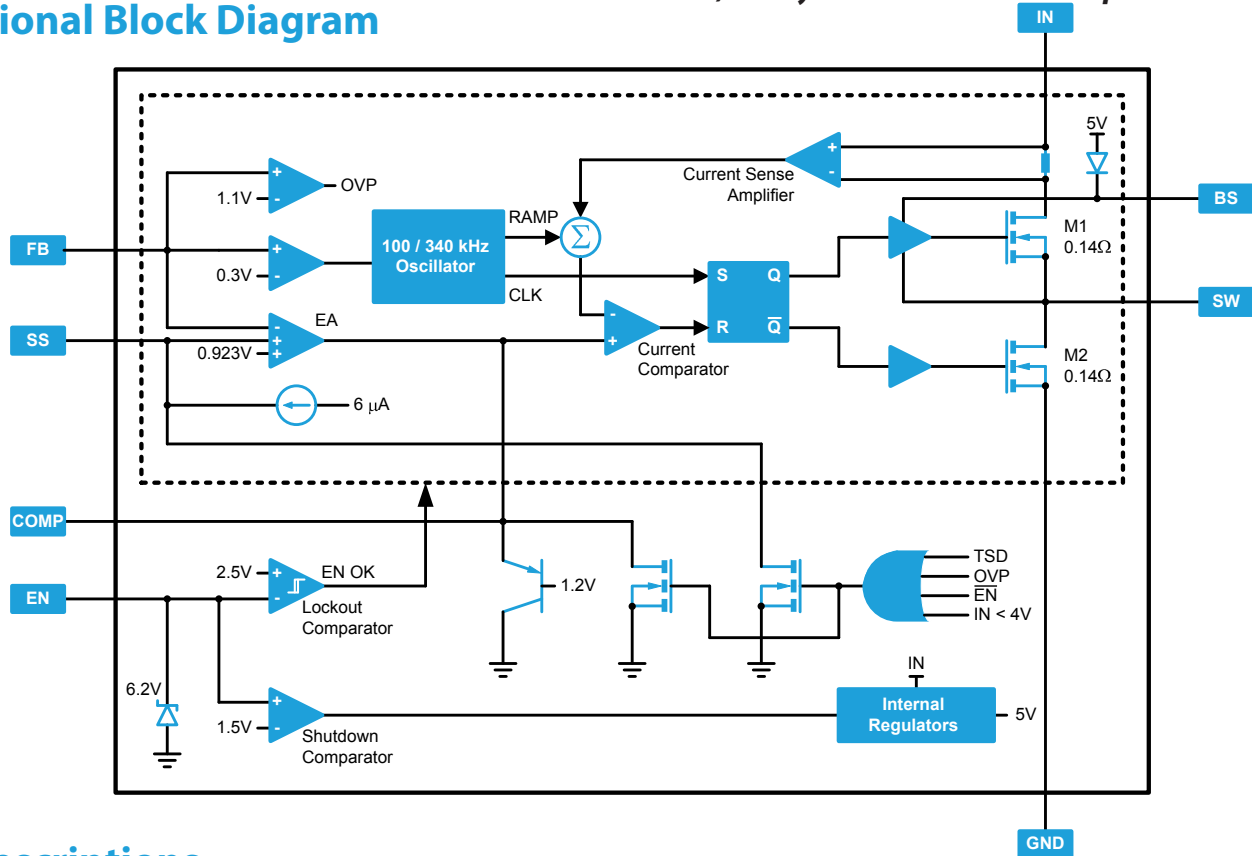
ional Block Diagram

IN

5V

Current Sense Amplifier

BS

OVP

1.1V

RAMP

M1
0.14Ω

FB

100 / 340 kHz Oscillator

0.3V

CLK

S Q

SW

EA

R $\overline{Q}$

SS

0.923V

Current Comparator

M2
0.14Ω

6 μA

COMP

TSD
OVP
$\overline{EN}$
IN < 4V

2.5V

EN OK

1.2V

EN

Lockout Comparator

6.2V

IN

1.5V

Internal Regulators

5V

Shutdown Comparator

GND

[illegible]